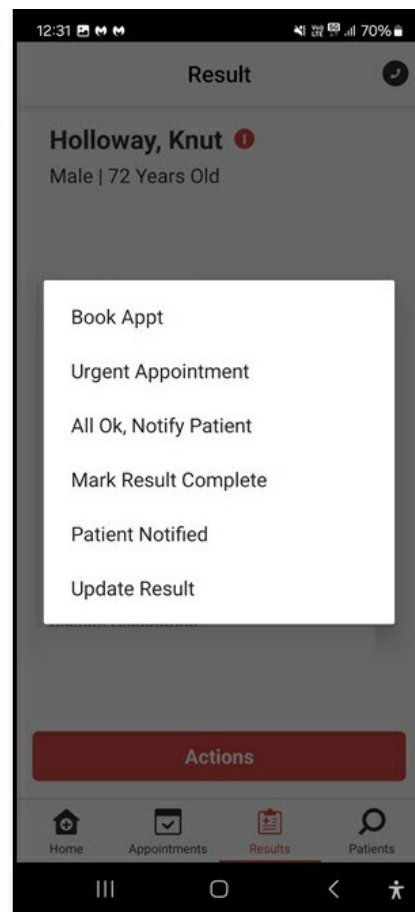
12:31 70%

Result

Holloway, Knut
Male | 72 Years Old

Book Appt

Urgent Appointment

All Ok, Notify Patient

Mark Result Complete

Patient Notified

Update Result

Actions

Home Appointments Results Patients